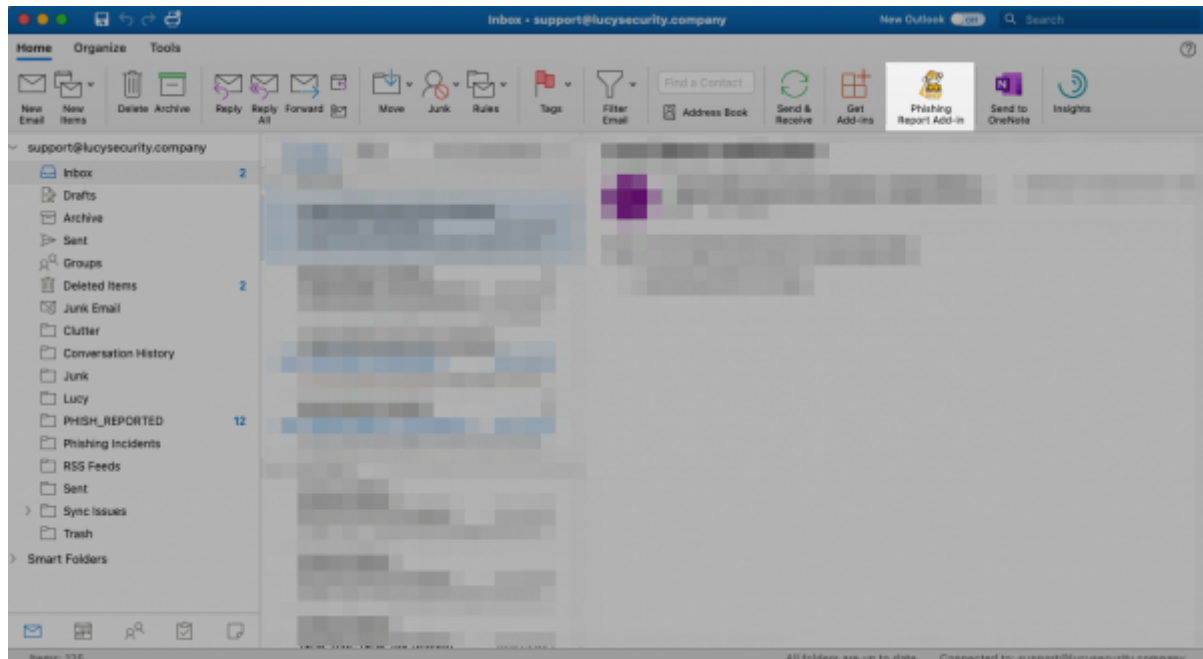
Inbox • support@lucysecurity.company

New Outlook Off Search

Home Organize Tools

New Email New Items Delete Archive Reply Reply All Forward Move Junk Rules Tags Filter Email Find a Contact Address Book Send & Receive Get Add-ins Phishing Report Add-in Send to OneNote Insights

support@lucysecurity.company

Inbox 2
Drafts
Archive
Sent
Groups
Deleted Items 2
Junk Email
Clutter
Conversation History
Junk
Lucy
PHISH_REPORTED 12
Phishing Incidents
RSS Feeds
Sent
Sync Issues
Trash
Smart Folders

Items: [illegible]

All folders are up to date. Connected to: support@lucysecurity.company